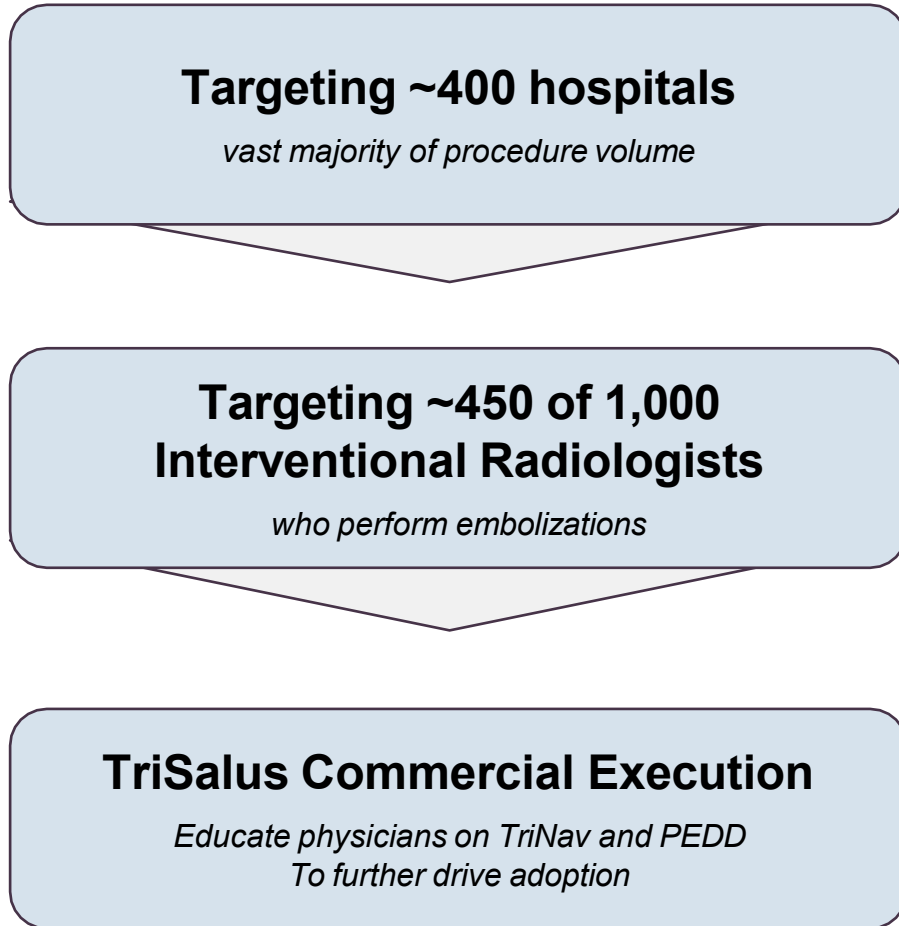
Targeting ~400 hospitals

vast majority of procedure volume

Targeting ~450 of 1,000 Interventional Radiologists

who perform embolizations

TriSalus Commercial Execution

Educate physicians on TriNav and PEDD
To further drive adoption